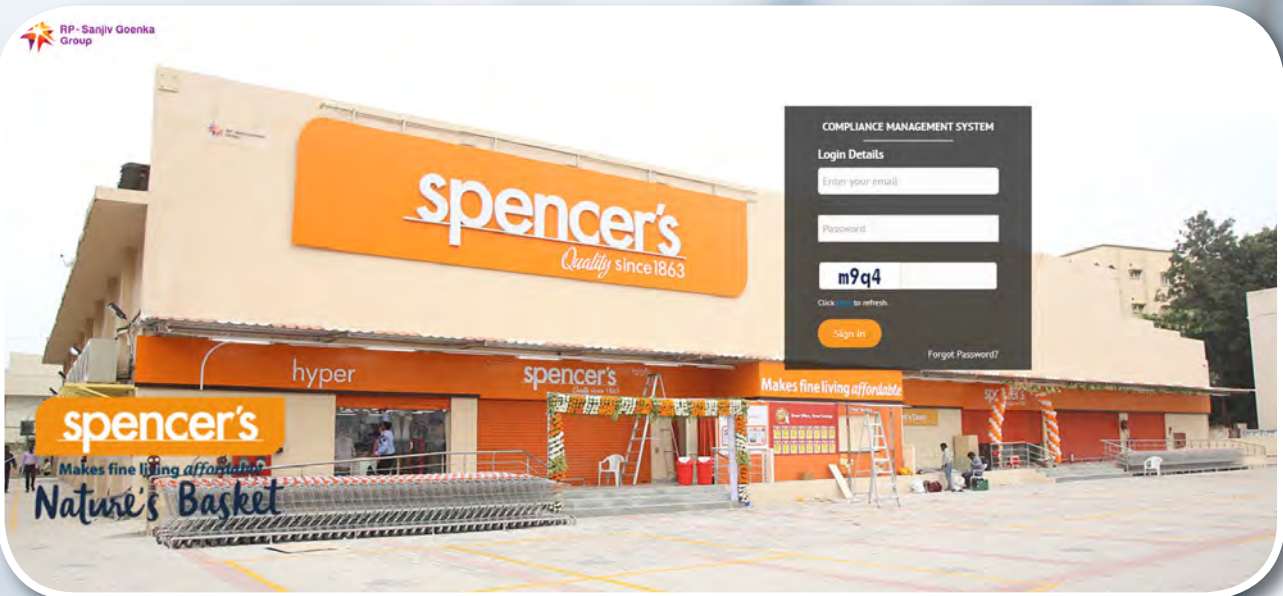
RP-Sanjiv Goenka Group

spencer's
Quality since 1863

COMPLIANCE MANAGEMENT SYSTEM
Login Details
Enter your email
Password
m9q4
Click here to refresh
Sign In
Forgot Password?

hyper
spencer's
Makes fine living affordable

spencer's
Makes fine living affordable
Nature's Basket